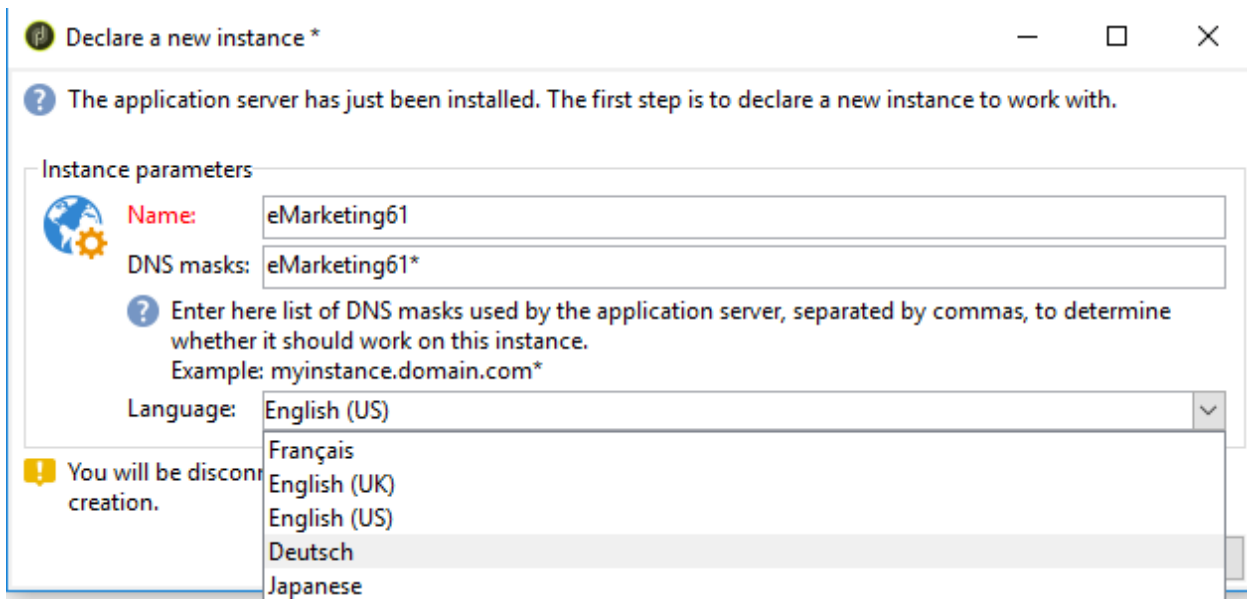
Declare a new instance *

The application server has just been installed. The first step is to declare a new instance to work with.

Instance parameters

Name: eMarketing61

DNS masks: eMarketing61*

Enter here list of DNS masks used by the application server, separated by commas, to determine whether it should work on this instance.
Example: myinstance.domain.com*

Language: English (US)

Français
English (UK)
English (US)
Deutsch
Japanese

You will be disconn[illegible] creation.